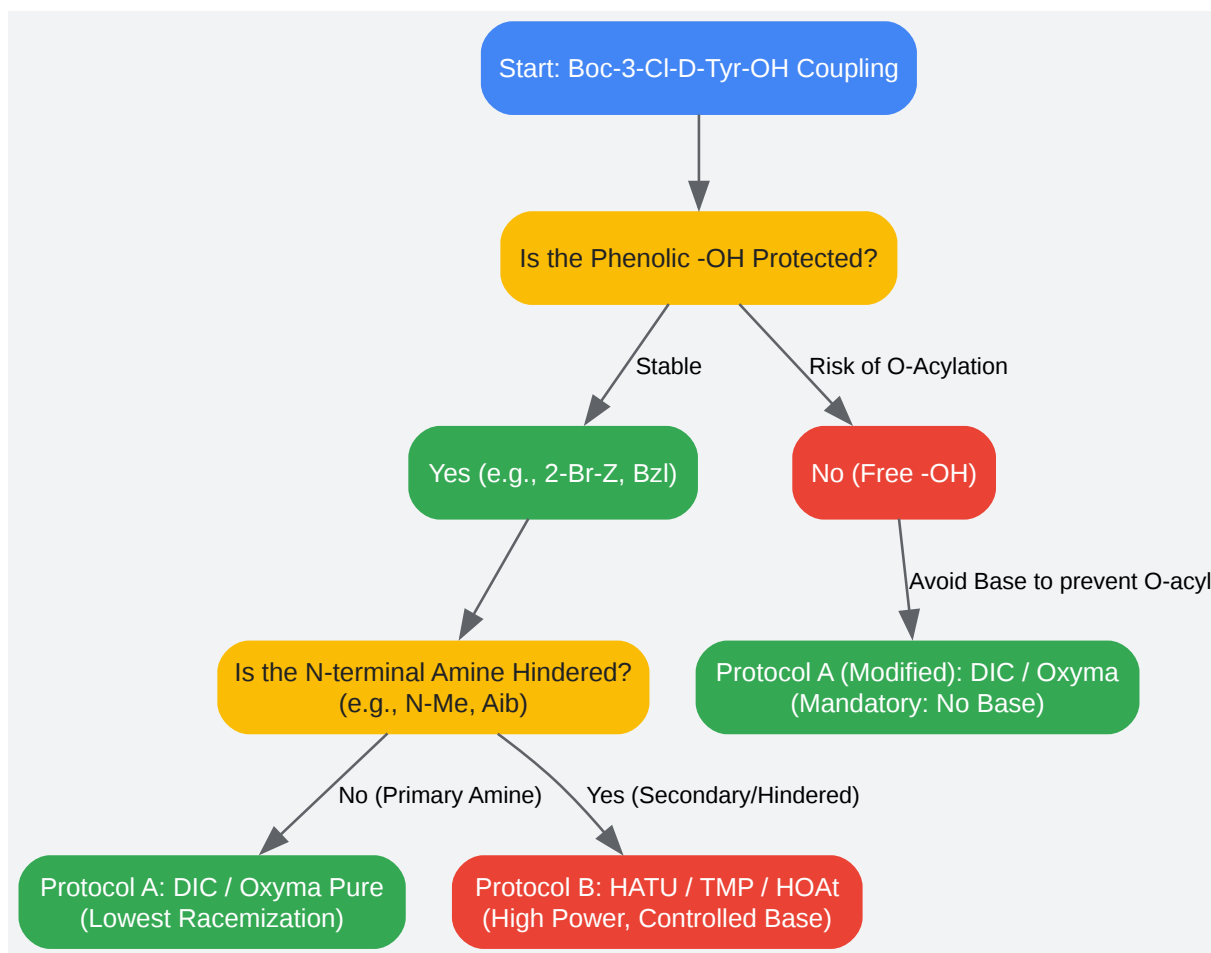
Start: Boc-3-Cl-D-Tyr-OH Coupling

Is the Phenolic -OH Protected?

Stable

Risk of O-Acylation

Yes (e.g., 2-Br-Z, Bzl)

No (Free -OH)

Avoid Base to prevent O-acyl

Is the N-terminal Amine Hindered? (e.g., N-Me, Aib)

Protocol A (Modified): DIC / Oxyma (Mandatory: No Base)

No (Primary Amine)

Yes (Secondary/Hindered)

Protocol A: DIC / Oxyma Pure (Lowest Racemization)

Protocol B: HATU / TMP / HOAt (High Power, Controlled Base)